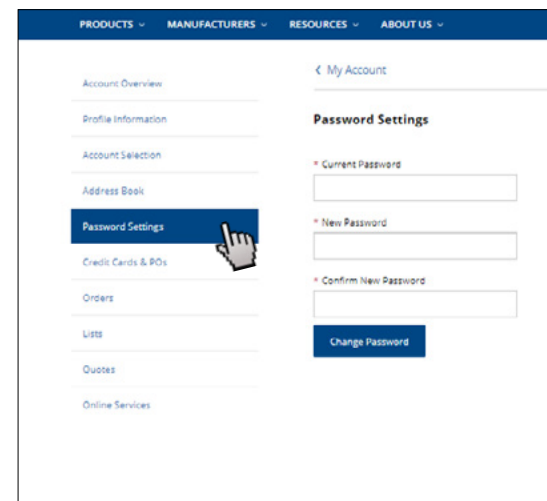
PRODUCTS ⌄ MANUFACTURERS ⌄ RESOURCES ⌄ ABOUT US ⌄

Account Overview

Profile Information

Account Selection

Address Book

Password Settings

Credit Cards & POs

Orders

Lists

Quotes

Online Services

‹ My Account

Password Settings

* Current Password

* New Password

* Confirm New Password

Change Password